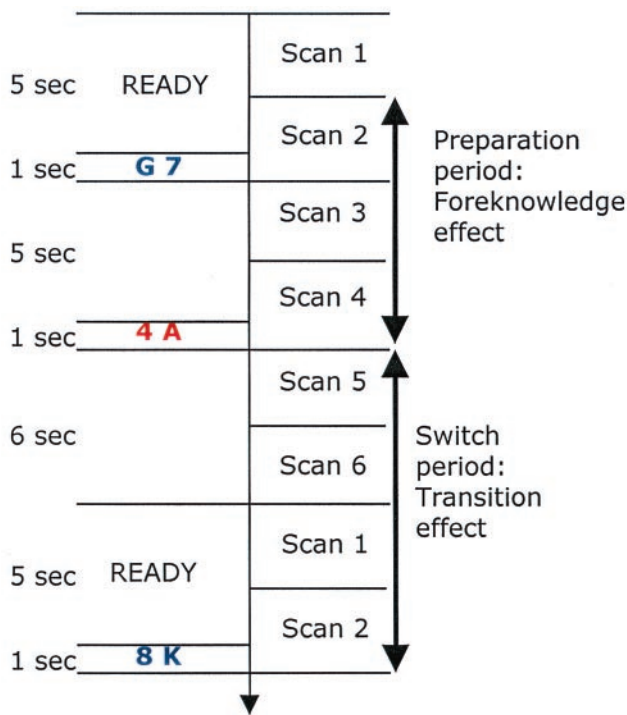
5 sec READY

1 sec G 7

5 sec

1 sec 4 A

6 sec

5 sec READY

1 sec 8 K

Scan 1

Scan 2

Scan 3

Scan 4

Scan 5

Scan 6

Scan 1

Scan 2

Preparation period: Foreknowledge effect

Switch period: Transition effect